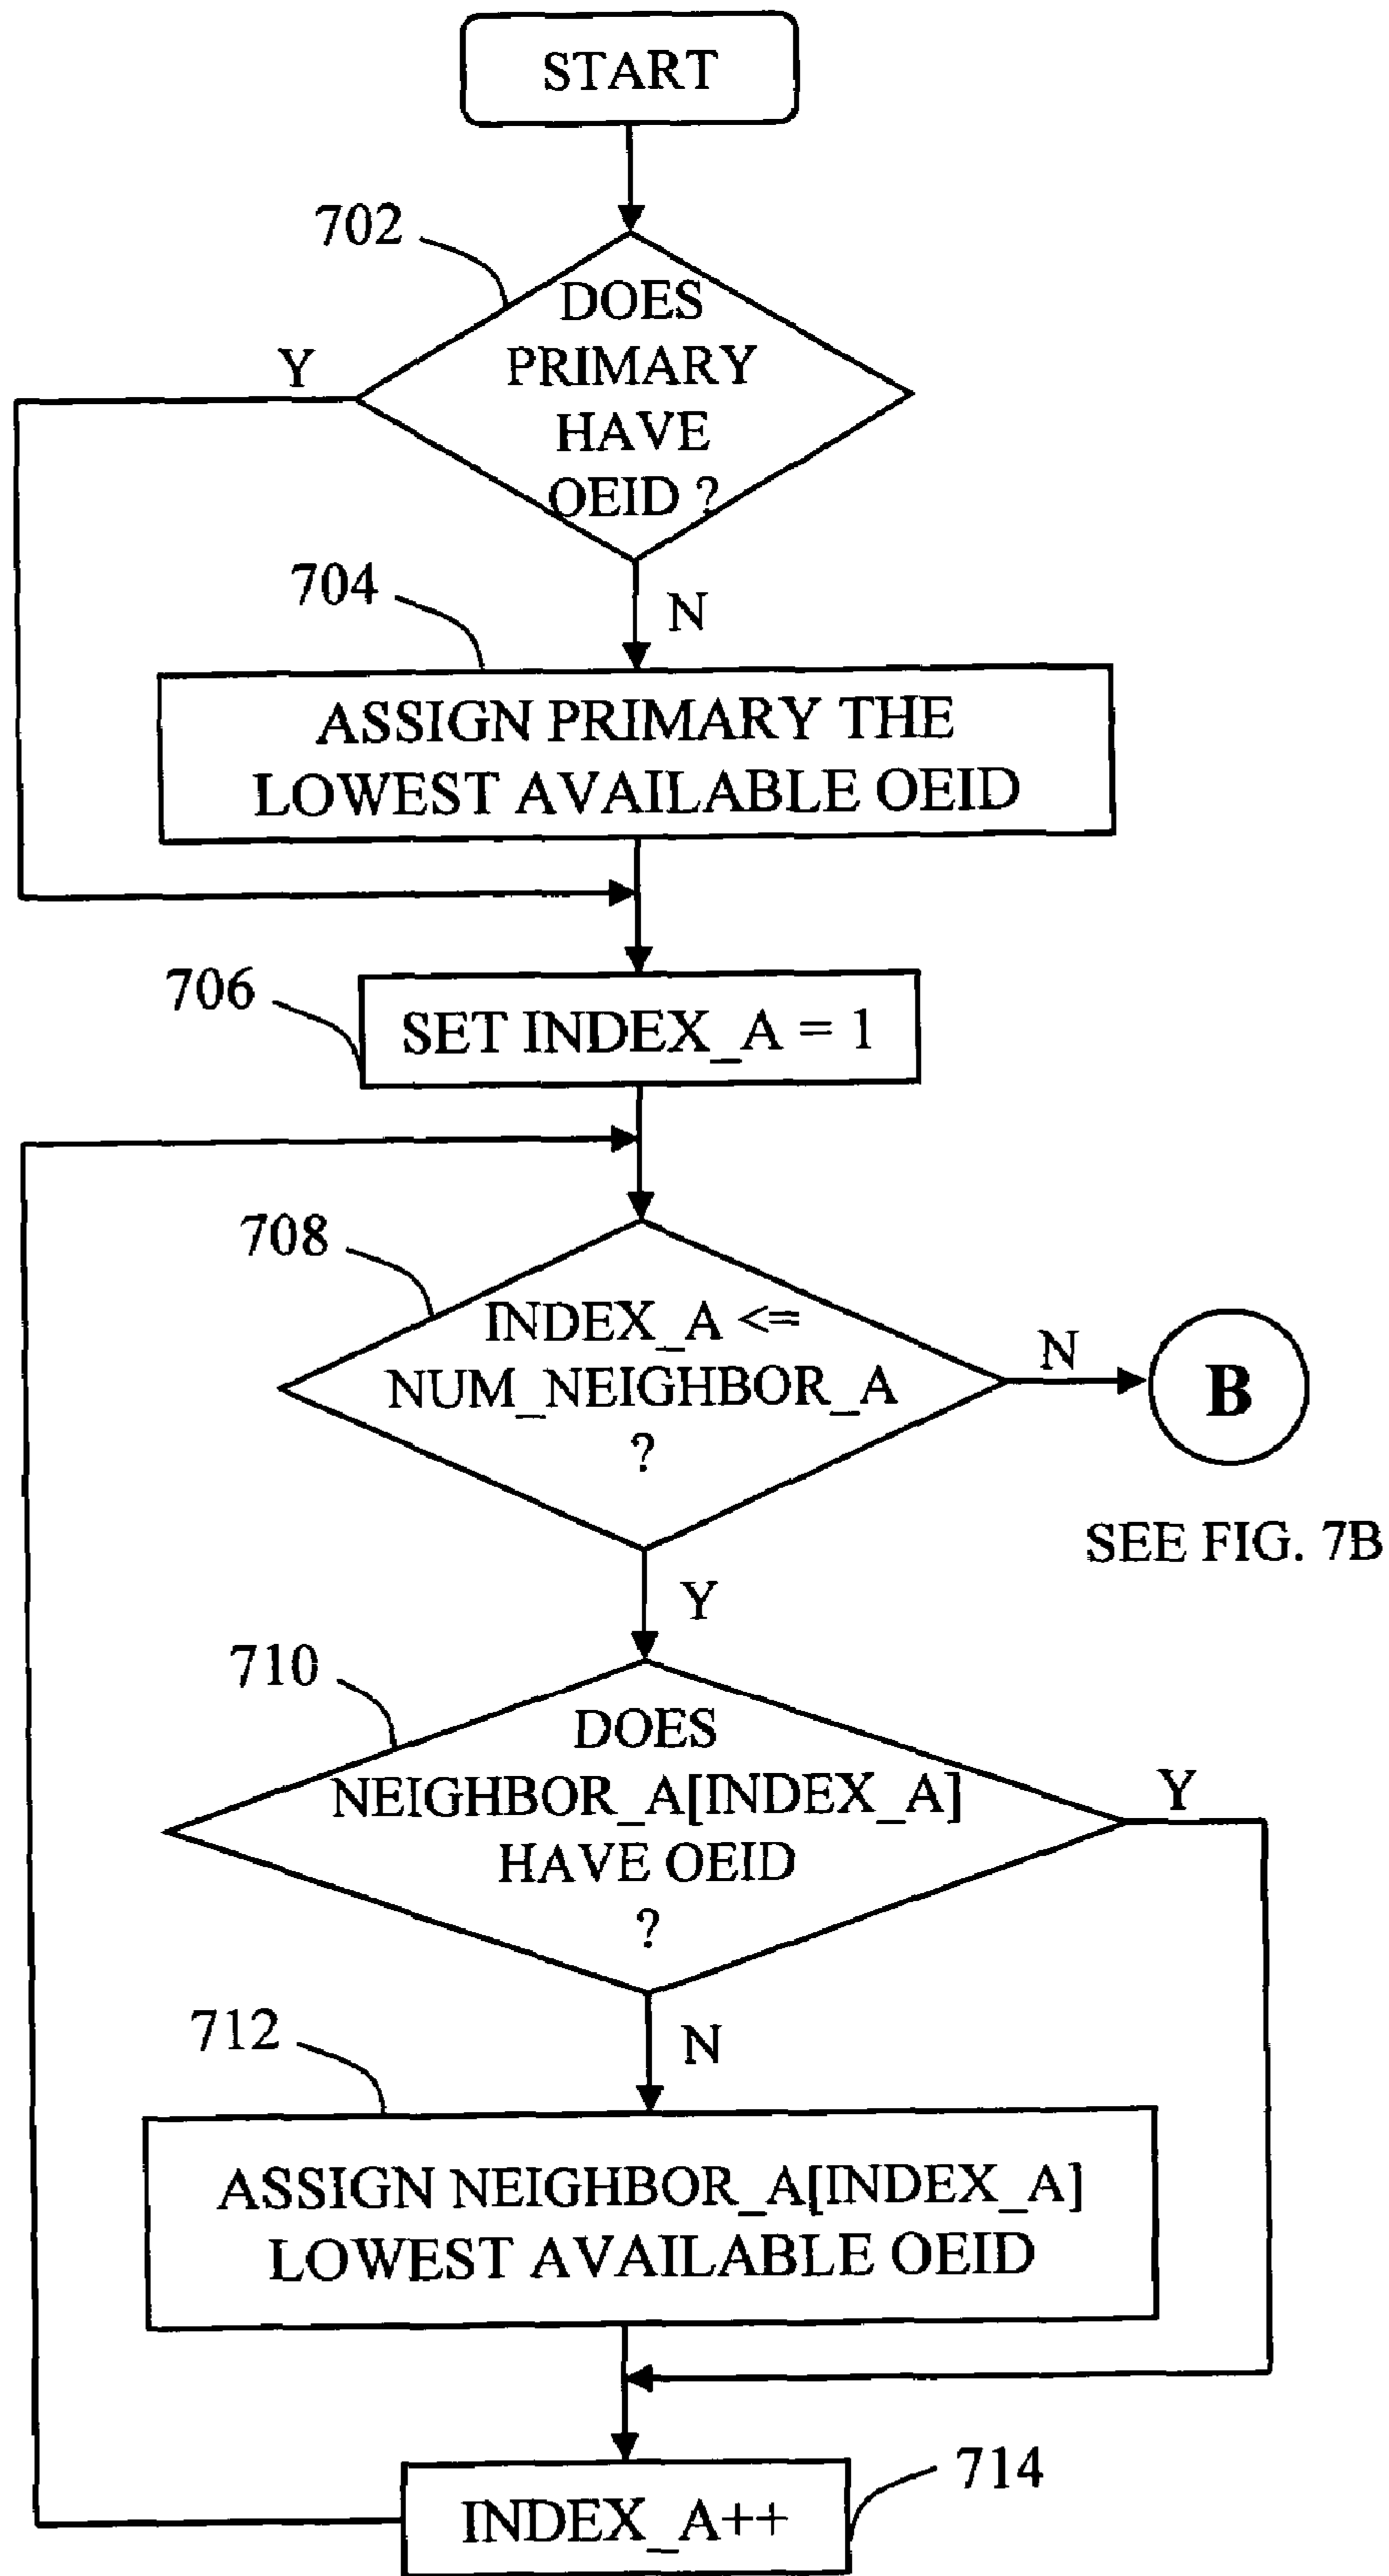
START

702

DOES PRIMARY HAVE OEID ?

Y

N

704

ASSIGN PRIMARY THE LOWEST AVAILABLE OEID

706

SET INDEX_A = 1

708

INDEX_A <= NUM_NEIGHBOR_A ?

N

B

SEE FIG. 7B

Y

710

DOES NEIGHBOR_A[INDEX_A] HAVE OEID ?

Y

N

712

ASSIGN NEIGHBOR_A[INDEX_A] LOWEST AVAILABLE OEID

714

INDEX_A++